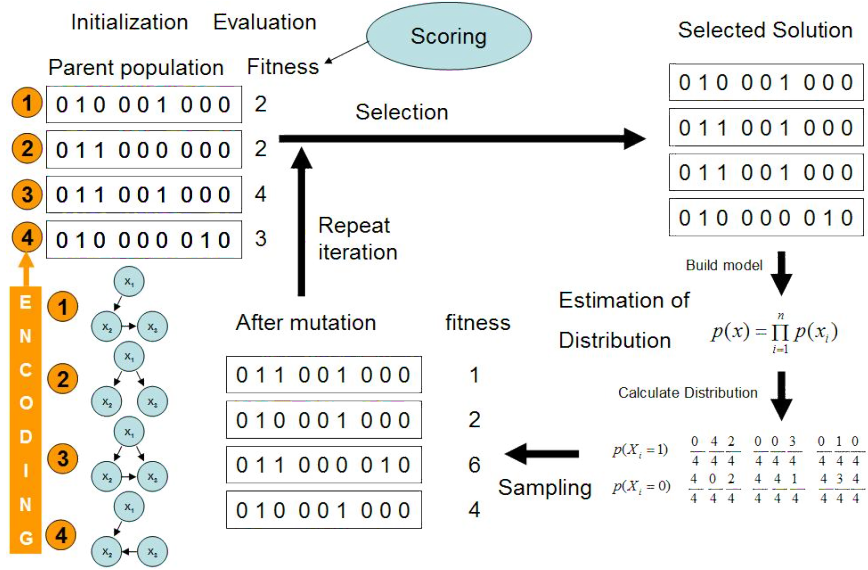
Initialization Evaluation

Scoring

Selected Solution

Parent population Fitness

1 010 001 000 2

2 011 000 000 2

3 011 001 000 4

4 010 000 010 3

Selection

010 001 000

011 001 000

011 001 000

010 000 010

Repeat iteration

Build model

Estimation of Distribution

$p(x) = \prod_{i=1}^{n} p(x_i)$

E N C O D I N G

1 $x_1$ $x_2$ $x_3$

2 $x_1$ $x_2$ $x_3$

3 $x_1$ $x_2$ $x_3$

4 $x_1$ $x_2$ $x_3$

After mutation fitness

011 001 000 1

010 001 000 2

011 000 010 6

010 001 000 4

Calculate Distribution

Sampling

$p(X_i = 1)$ $\frac{0}{4}$ $\frac{4}{4}$ $\frac{2}{4}$ $\frac{0}{4}$ $\frac{0}{4}$ $\frac{3}{4}$ $\frac{0}{4}$ $\frac{1}{4}$ $\frac{0}{4}$

$p(X_i = 0)$ $\frac{4}{4}$ $\frac{0}{4}$ $\frac{2}{4}$ $\frac{4}{4}$ $\frac{4}{4}$ $\frac{1}{4}$ $\frac{4}{4}$ $\frac{3}{4}$ $\frac{4}{4}$